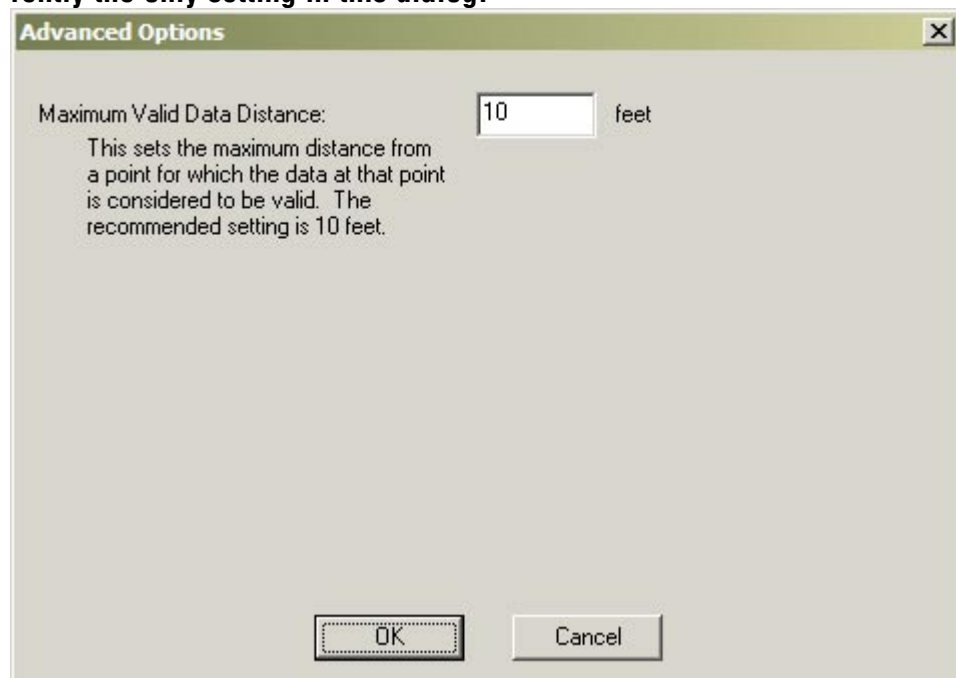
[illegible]ently the only setting in this dialog.

Advanced Options

Maximum Valid Data Distance: 10 feet

This sets the maximum distance from a point for which the data at that point is considered to be valid. The recommended setting is 10 feet.

OK

Cancel